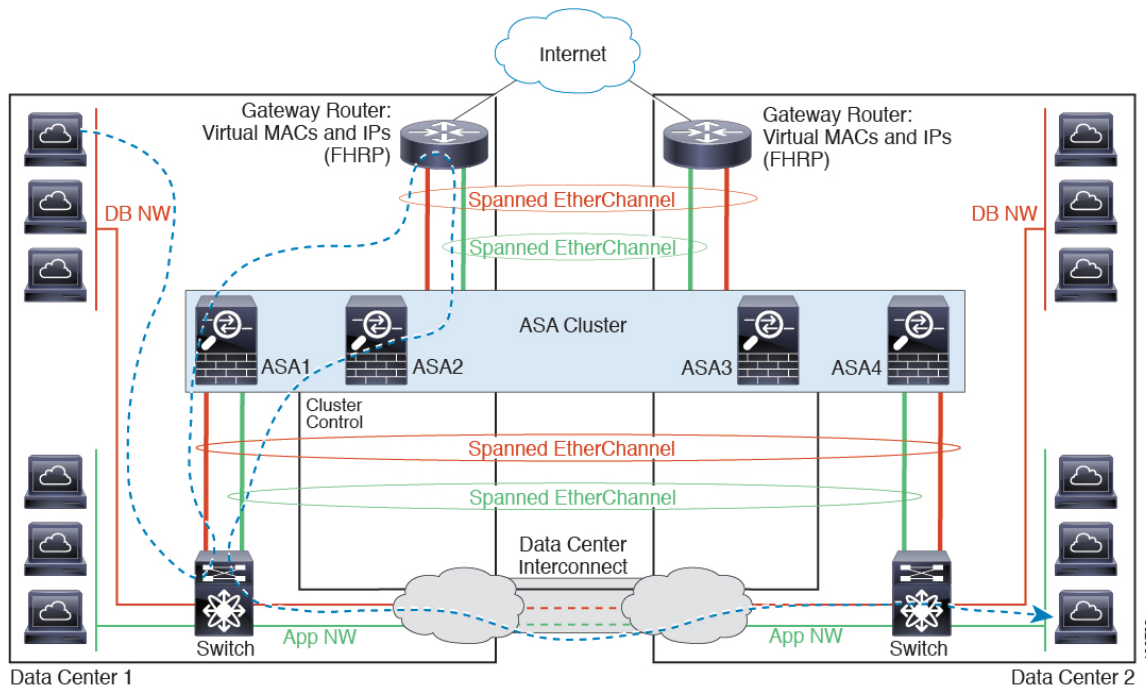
Internet

Gateway Router: Virtual MACs and IPs (FHRP)

Gateway Router: Virtual MACs and IPs (FHRP)

Spanned EtherChannel

Spanned EtherChannel

DB NW

DB NW

ASA Cluster

ASA1

ASA2

ASA3

ASA4

Cluster Control

Spanned EtherChannel

Spanned EtherChannel

Data Center Interconnect

Switch

App NW

App NW

Switch

Data Center 1

Data Center 2